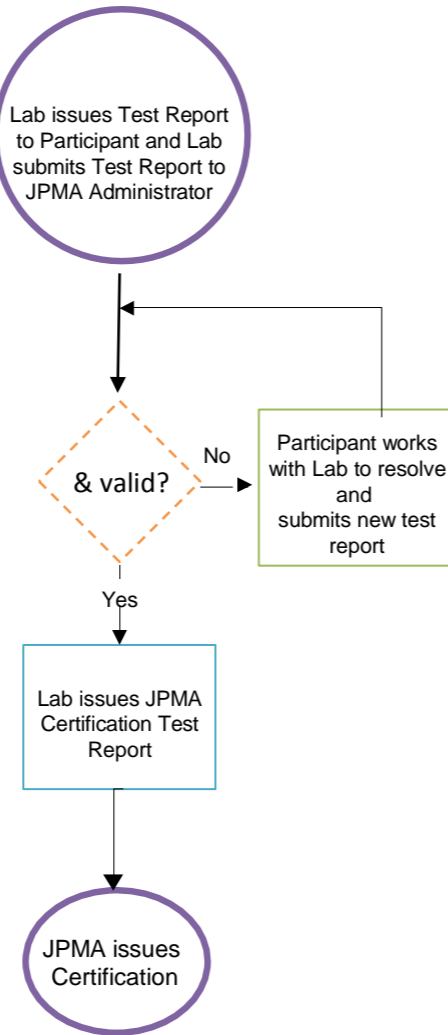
Lab issues Test Report to Participant and Lab submits Test Report to JPMA Administrator

& valid?

No

Participant works with Lab to resolve and submits new test report

Yes

Lab issues JPMA Certification Test Report

JPMA issues Certification